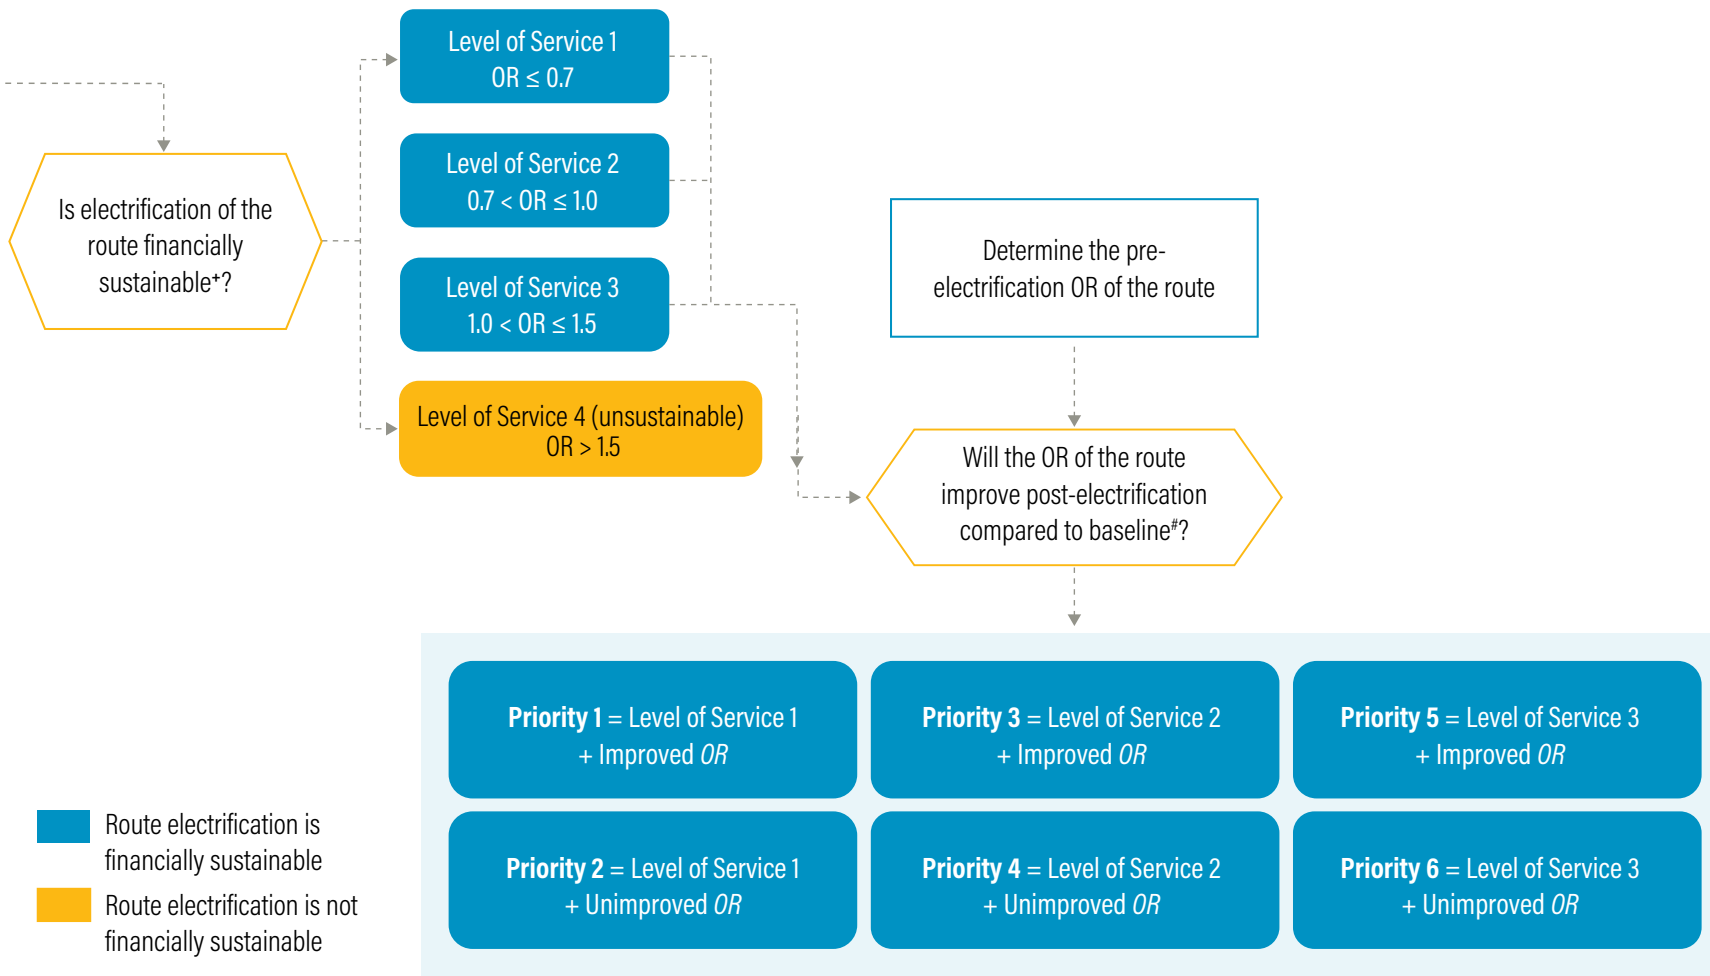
Is electrification of the route financially sustainable⁺?

Level of Service 1
OR ≤ 0.7

Level of Service 2
0.7 < OR ≤ 1.0

Level of Service 3
1.0 < OR ≤ 1.5

Level of Service 4 (unsustainable)
OR > 1.5

Determine the pre-electrification OR of the route

Will the OR of the route improve post-electrification compared to baseline#?

**Priority 1** = Level of Service 1 + Improved *OR*

**Priority 3** = Level of Service 2 + Improved *OR*

**Priority 5** = Level of Service 3 + Improved *OR*

**Priority 2** = Level of Service 1 + Unimproved *OR*

**Priority 4** = Level of Service 2 + Unimproved *OR*

**Priority 6** = Level of Service 3 + Unimproved *OR*

Route electrification is financially sustainable

Route electrification is not financially sustainable